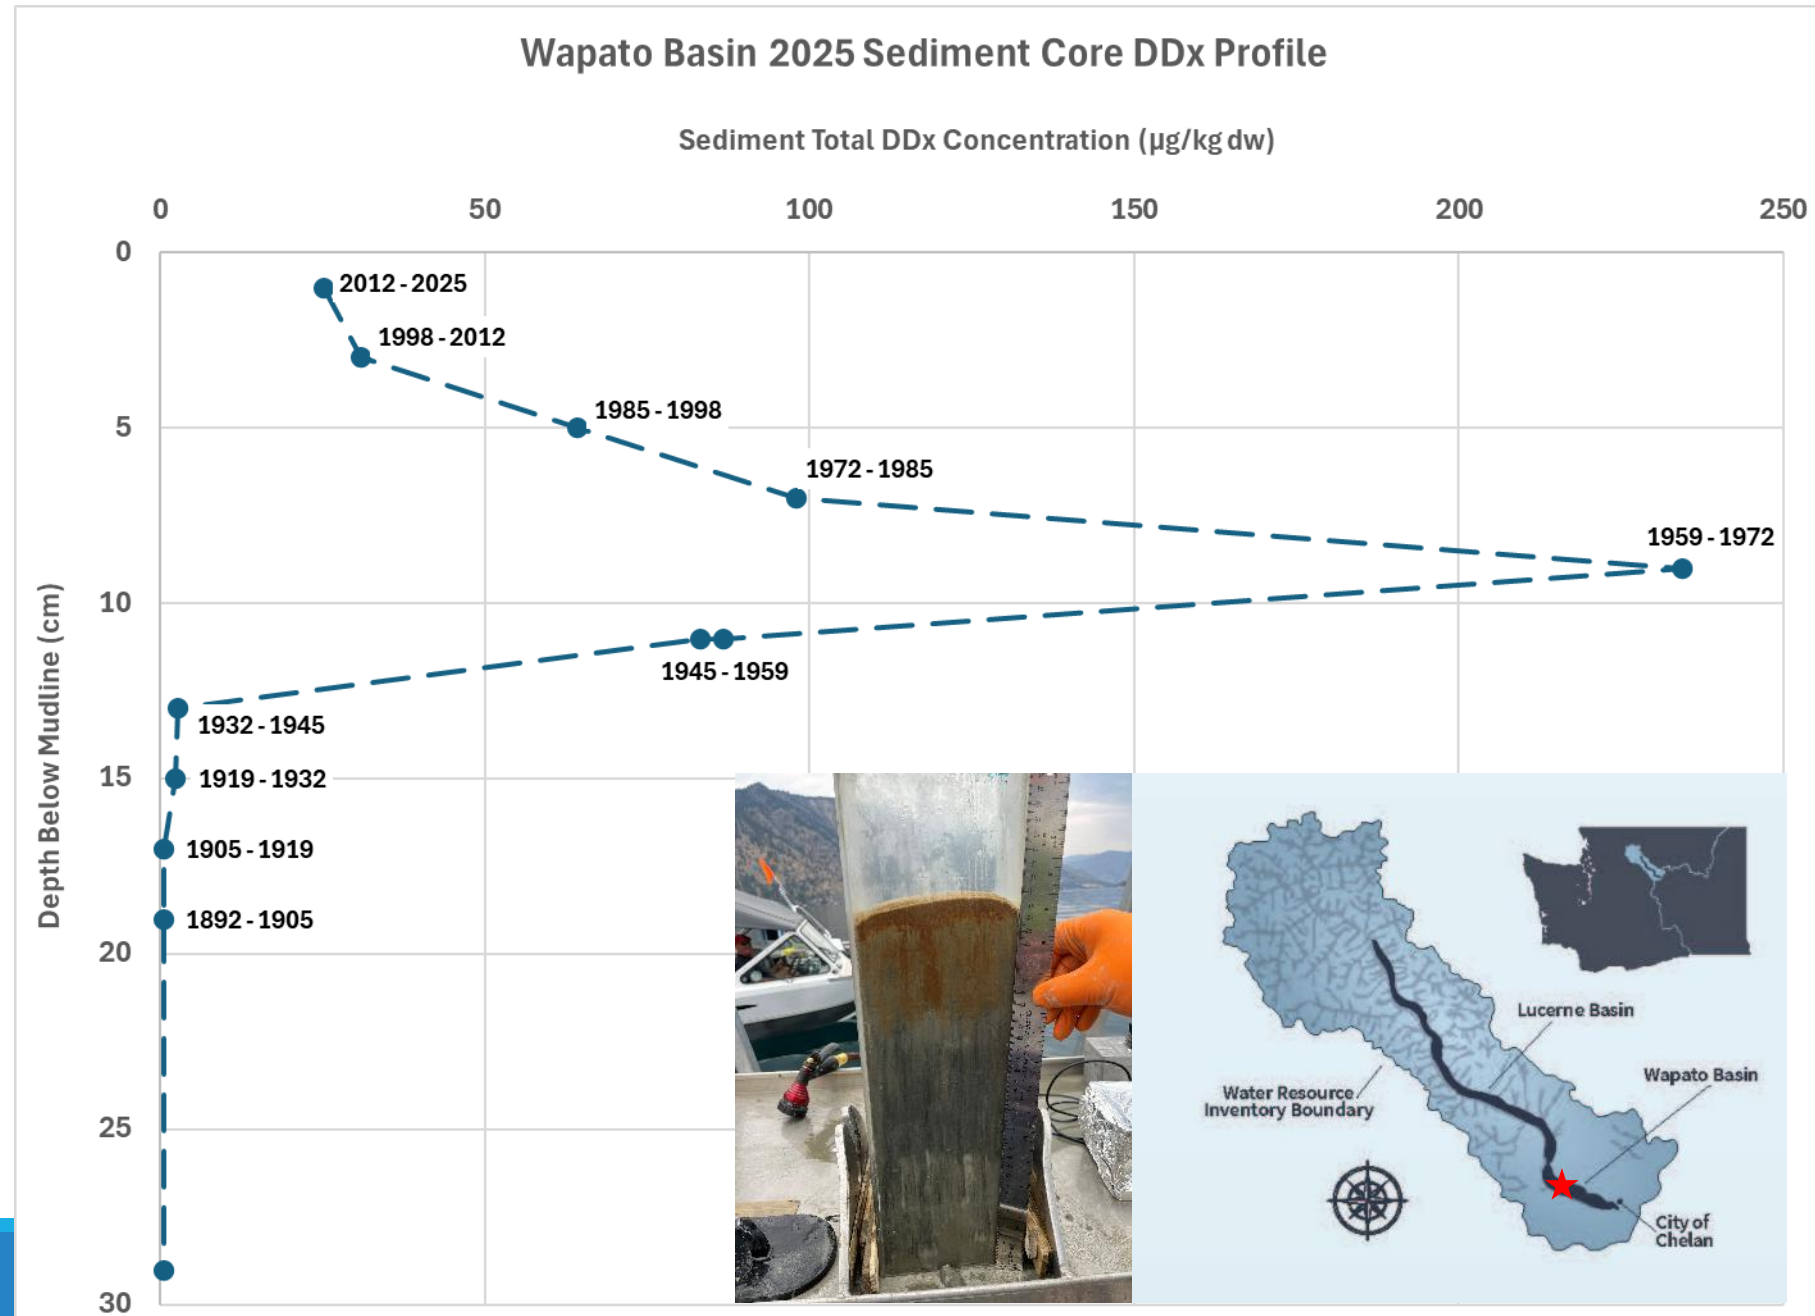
Wapato Basin 2025 Sediment Core DDx Profile

Sediment Total DDx Concentration (µg/kg dw)

0 50 100 150 200 250

0 5 10 15 20 25 30

Depth Below Mudline (cm)

2012 - 2025
1998 - 2012
1985 - 1998
1972 - 1985
1959 - 1972
1945 - 1959
1932 - 1945
1919 - 1932
1905 - 1919
1892 - 1905

Lucerne Basin
Wapato Basin
Water Resource Inventory Boundary
City of Chelan